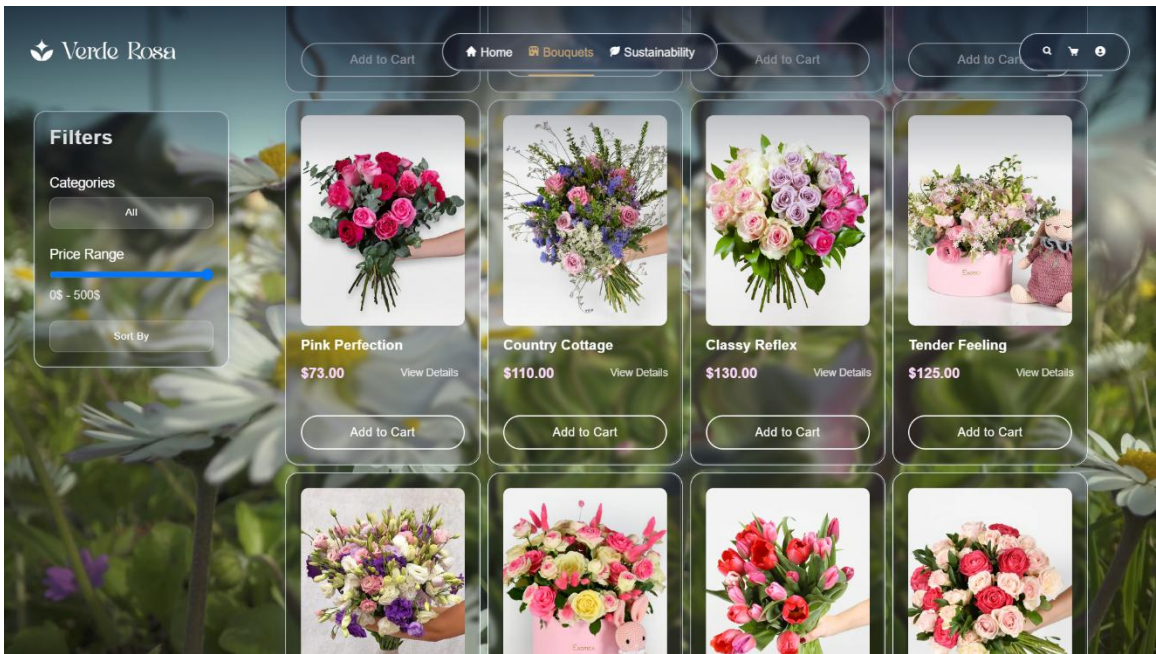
Verde Rosa

Add to Cart

Home Bouquets Sustainability

Add to Cart

Add to Cart

Filters

Categories

All

Price Range

0$ - 500$

Sort By

Pink Perfection
$73.00
View Details
Add to Cart

Country Cottage
$110.00
View Details
Add to Cart

Classy Reflex
$130.00
View Details
Add to Cart

Tender Feeling
$125.00
View Details
Add to Cart